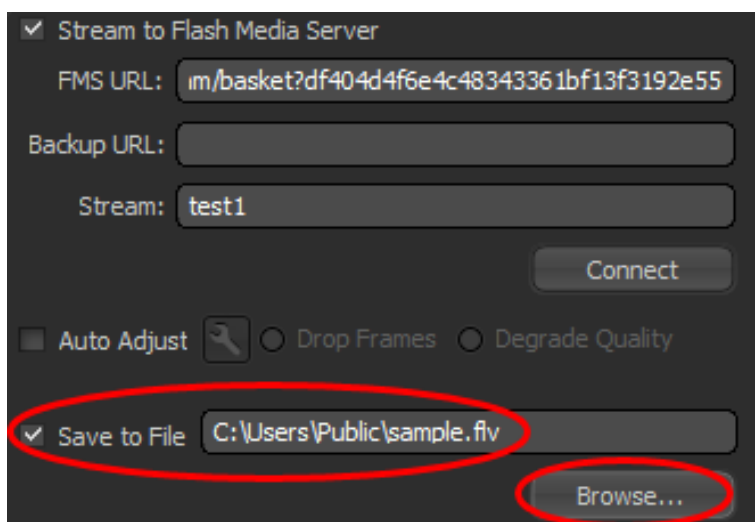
Stream to Flash Media Server

FMS URL: ım/basket?df404d4f6e4c48343361bf13f3192e55

Backup URL:

Stream: test1

Connect

Auto Adjust Drop Frames Degrade Quality

Save to File C:\Users\Public\sample.flv

Browse...